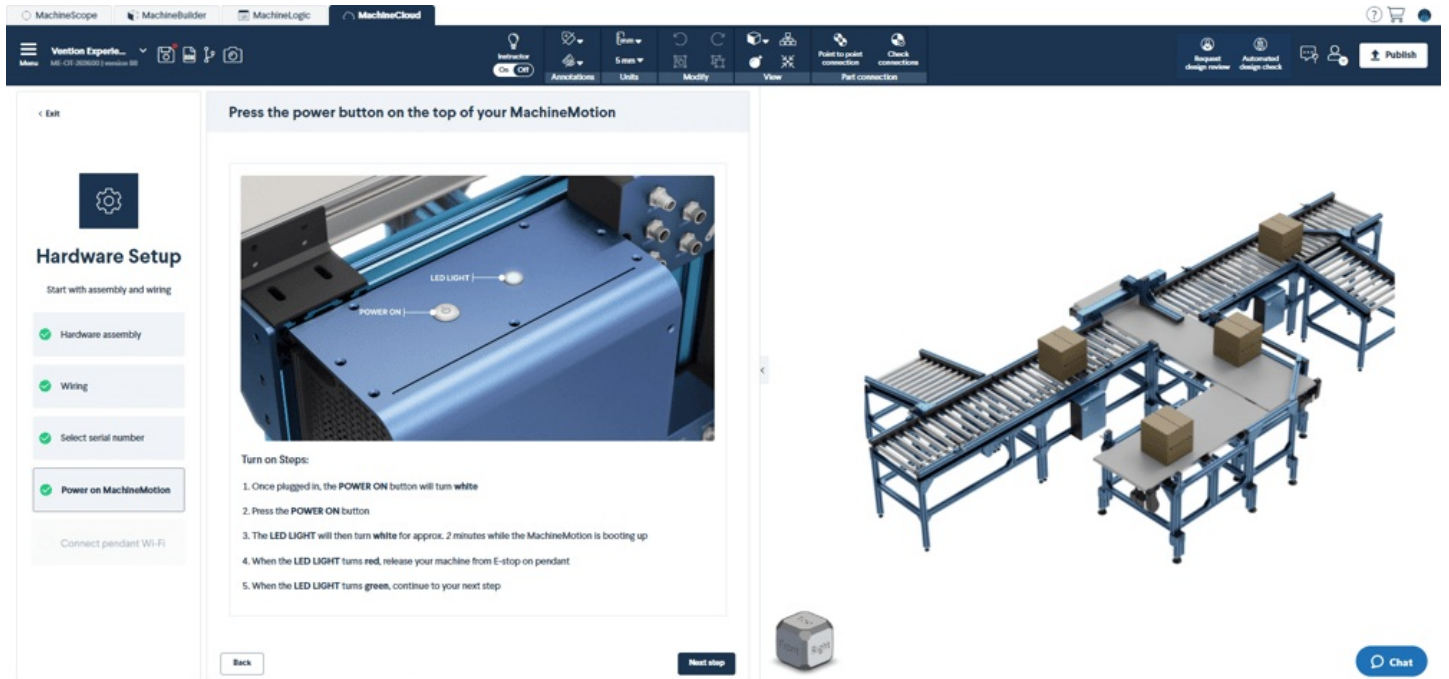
MachineScope MachineBuilder MachineLogic MachineCloud

Menu Vention Experie... ME-OT-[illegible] | version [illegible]

Instructor On Off

Annotations 5 mm Units Modify View Point to point connection Check connections Part connection

Request design review Automated design check Publish

‹ Exit

Hardware Setup

Start with assembly and wiring

Hardware assembly

Wiring

Select serial number

Power on MachineMotion

Connect pendant Wi-Fi

Press the power button on the top of your MachineMotion

LED LIGHT

POWER ON

Turn on Steps:

1. Once plugged in, the **POWER ON** button will turn **white**

2. Press the **POWER ON** button

3. The **LED LIGHT** will then turn **white** for approx. *2 minutes* while the MachineMotion is booting up

4. When the **LED LIGHT** turns **red**, release your machine from E-stop on pendant

5. When the **LED LIGHT** turns **green**, continue to your next step

Back

Next step

Right

Chat